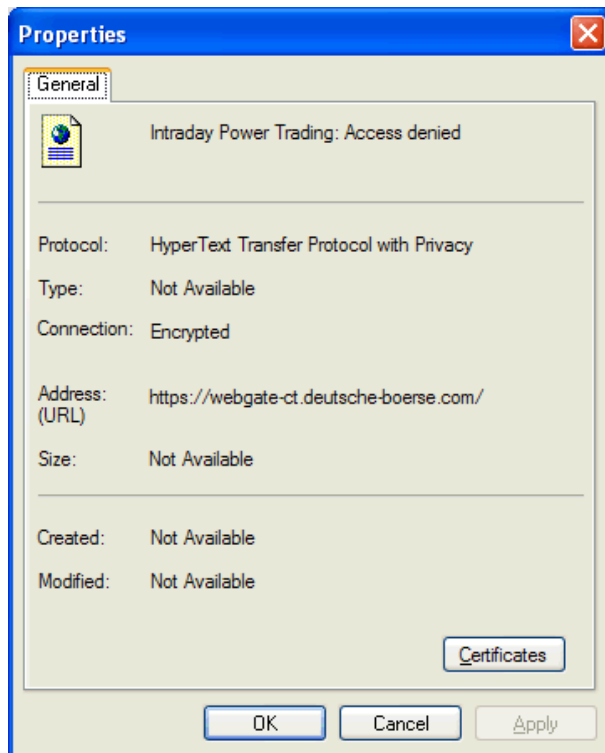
Properties

General

Intraday Power Trading: Access denied

Protocol: HyperText Transfer Protocol with Privacy

Type: Not Available

Connection: Encrypted

Address: (URL) https://webgate-ct.deutsche-boerse.com/

Size: Not Available

Created: Not Available

Modified: Not Available

Certificates

OK Cancel Apply